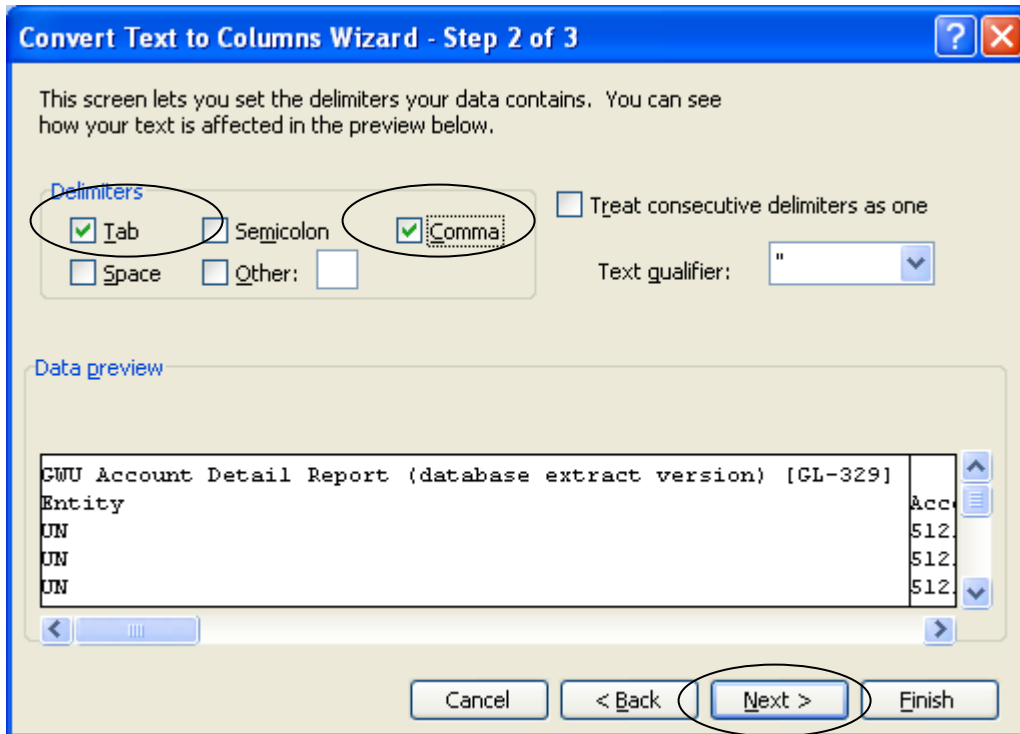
Convert Text to Columns Wizard - Step 2 of 3

This screen lets you set the delimiters your data contains. You can see how your text is affected in the preview below.

Delimiters
Tab
Semicolon
Comma
Space
Other:

Treat consecutive delimiters as one

Text qualifier: "

Data preview

| GWU Account Detail Report (database extract version) [GL-329] | |
|---|---|
| Entity | Acc |
| UN | 512. |
| UN | 512. |
| UN | 512. |

Cancel
< Back
Next >
Finish